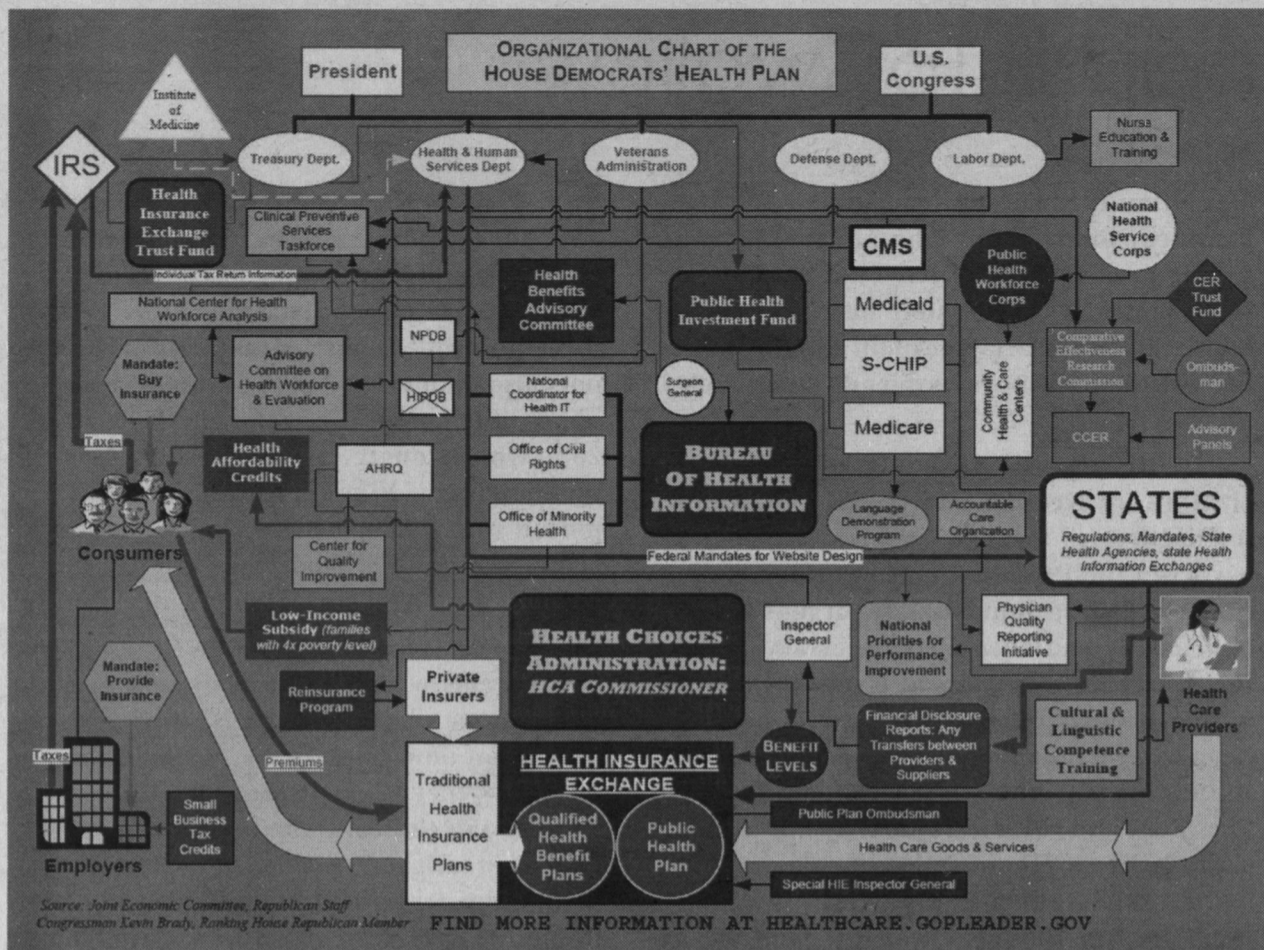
ORGANIZATIONAL CHART OF THE HOUSE DEMOCRATS' HEALTH PLAN

President

U.S. Congress

Institute of Medicine

IRS

Treasury Dept.

Health & Human Services Dept

Veterans Administration

Defense Dept.

Labor Dept.

Nurse Education & Training

Health Insurance Exchange Trust Fund

Clinical Preventive Services Taskforce

Individual Tax Return Information

National Health Service Corps

CMS

Public Health Workforce Corps

CER Trust Fund

National Center for Health Workforce Analysis

Health Benefits Advisory Committee

Public Health Investment Fund

Medicaid

Comparative Effectiveness Research Commission

Ombudsman

Mandate: Buy Insurance

Advisory Committee on Health Workforce & Evaluation

NPDB

HIPDB

National Coordinator for Health IT

Surgeon General

S-CHIP

Community Health & Care Centers

CCER

Advisory Panels

Taxes

Health Affordability Credits

AHRQ

Office of Civil Rights

BUREAU OF HEALTH INFORMATION

Medicare

Consumers

Office of Minority Health

Language Demonstration Program

Accountable Care Organization

STATES

Regulations, Mandates, State Health Agencies, state Health Information Exchanges

Center for Quality Improvement

Federal Mandates for Website Design

Low-Income Subsidy (families with 4x poverty level)

HEALTH CHOICES ADMINISTRATION: HCA COMMISSIONER

Inspector General

National Priorities for Performance Improvement

Physician Quality Reporting Initiative

Mandate: Provide Insurance

Reinsurance Program

Private Insurers

Health Care Providers

Financial Disclosure Reports: Any Transfers between Providers & Suppliers

Cultural & Linguistic Competence Training

Taxes

Premiums

BENEFIT LEVELS

HEALTH INSURANCE EXCHANGE

Traditional Health Insurance Plans

Qualified Health Benefit Plans

Public Health Plan

Small Business Tax Credits

Public Plan Ombudsman

Employers

Health Care Goods & Services

Special HIE Inspector General

Source: Joint Economic Committee, Republican Staff
Congressman Kevin Brady, Ranking House Republican Member

FIND MORE INFORMATION AT HEALTHCARE.GOPLEADER.GOV